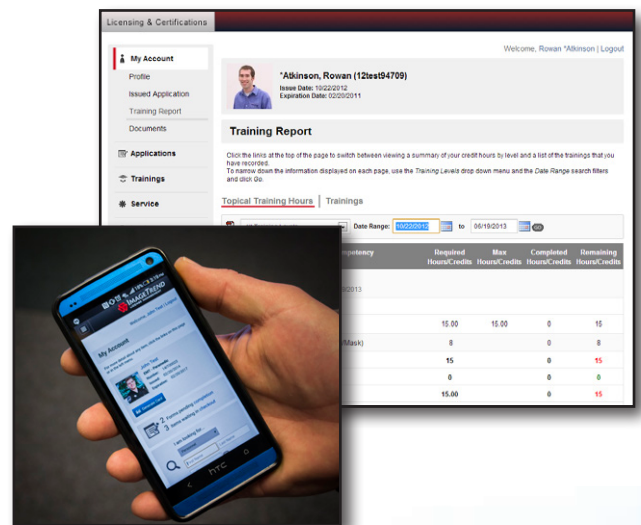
Licensing & Certifications

Welcome, Rowan *Atkinson | Logout

My Account

Profile

Issued Application

Training Report

Documents

Applications

Trainings

Service

*Atkinson, Rowan (12test94709)

Issue Date: 10/22/2012

Expiration Date: 02/20/2011

Training Report

Click the links at the top of the page to switch between viewing a summary of your credit hours by level and a list of the trainings that you have recorded.

To narrow down the information displayed on each page, use the Training Levels drop down menu and the Date Range search filters and click Go.

Topical Training Hours | Trainings

Date Range: 10/22/2012 to 06/19/2013 Go

| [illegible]mpetency | Required Hours/Credits | Max Hours/Credits | Completed Hours/Credits | Remaining Hours/Credits |
|---|---|---|---|---|
| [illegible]2013 | | | | |
| | 15.00 | 15.00 | 0 | 15 |
| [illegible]Mask) | 8 | | 0 | 8 |
| | 15 | | 0 | 15 |
| | 0 | | 0 | 0 |
| | 15.00 | | 0 | 15 |

ImageTrend

My Account

HTC